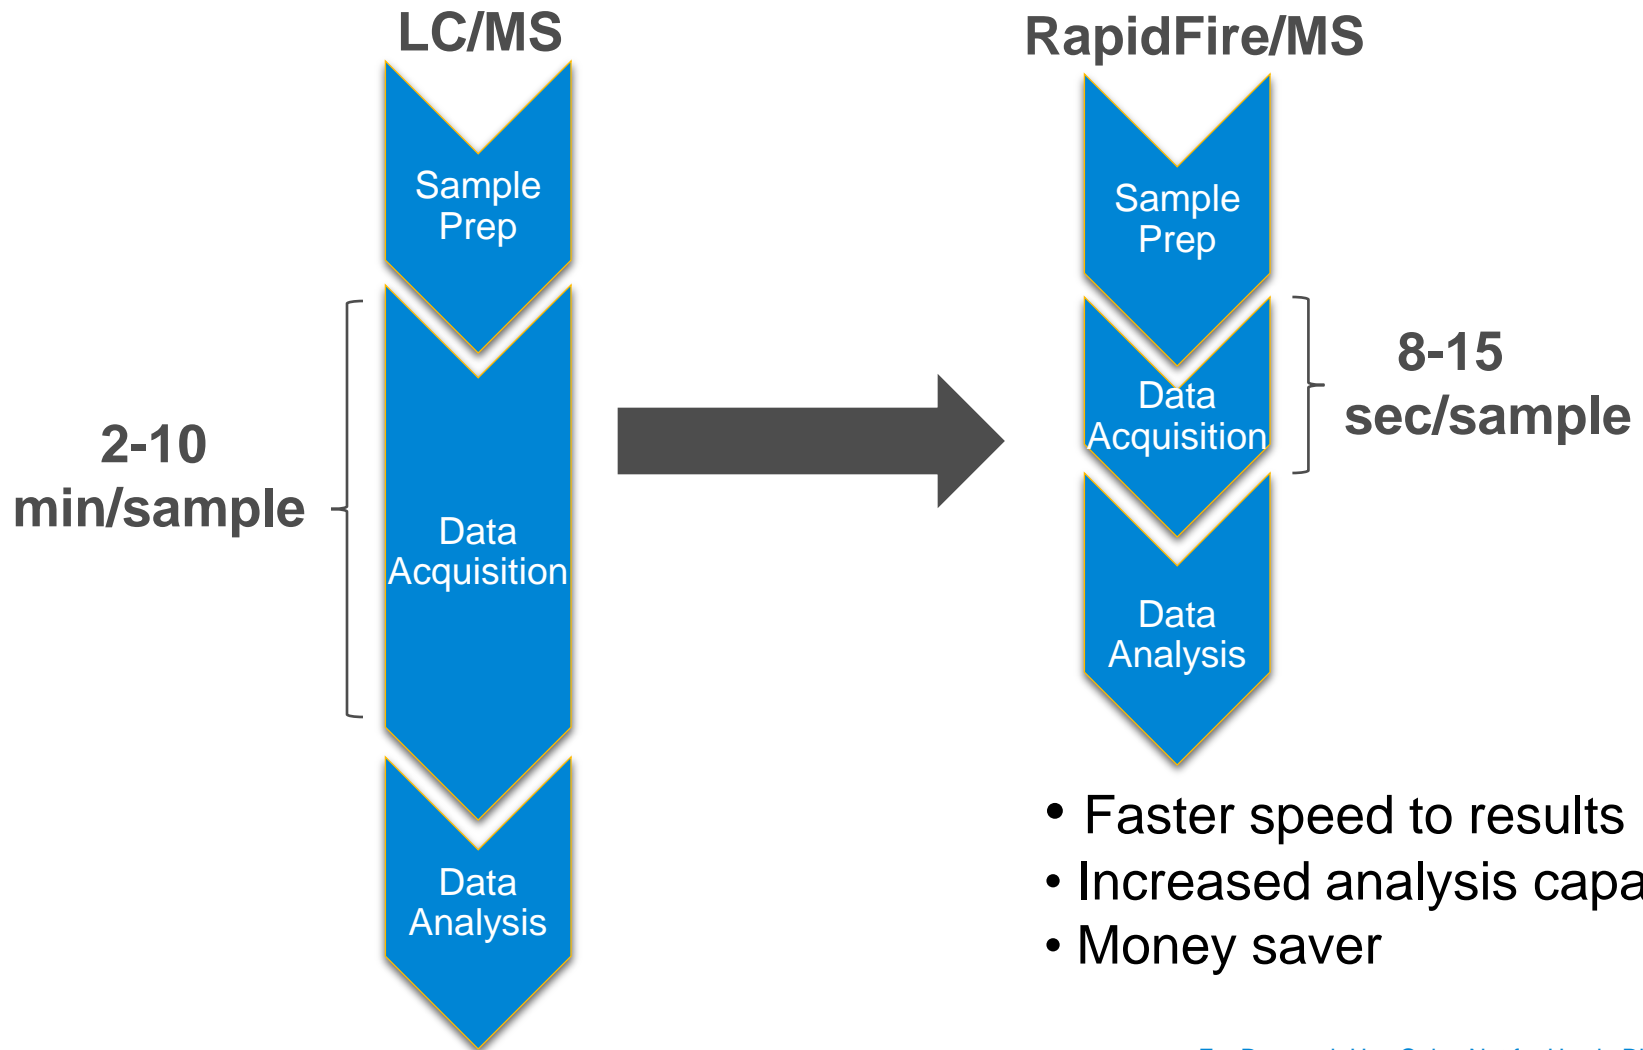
LC/MS

Sample Prep

2-10 min/sample

Data Acquisition

Data Analysis

RapidFire/MS

Sample Prep

Data Acquisition

8-15 sec/sample

Data Analysis

• Faster speed to results
• Increased analysis capa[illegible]
• Money saver

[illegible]